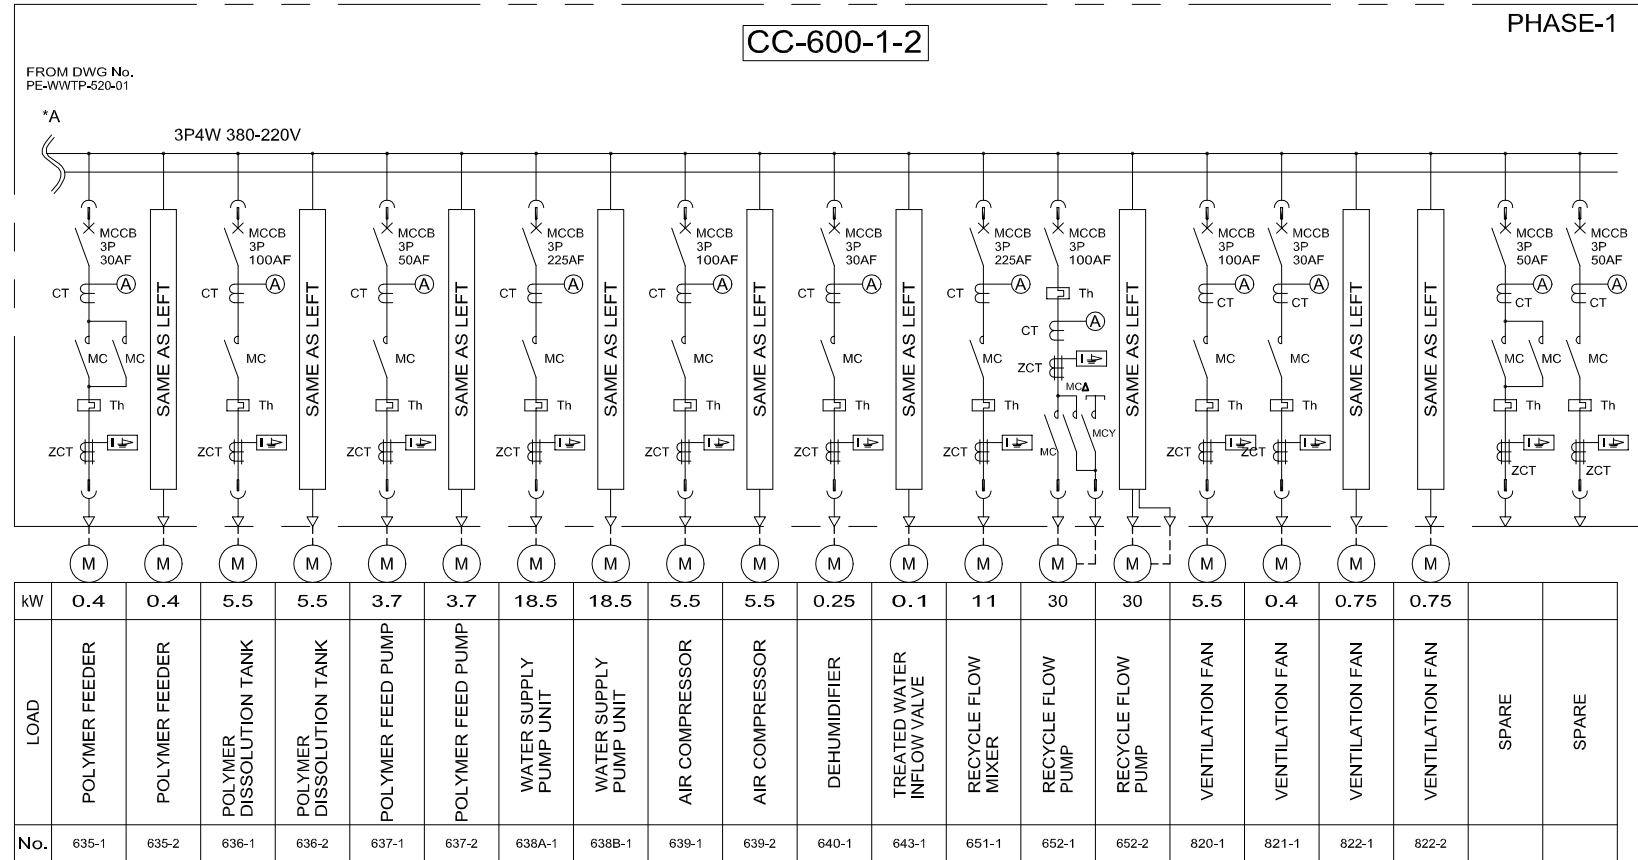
PHASE-1

CC-600-1-2

FROM DWG No.
PE-WWTP-520-01

*A

3P4W 380-220V

MCCB 3P 30AF
CT
A
MC MC
Th
ZCT

SAME AS LEFT

MCCB 3P 100AF
CT
A
MC
Th
ZCT

SAME AS LEFT

MCCB 3P 50AF
CT
A
MC
Th
ZCT

SAME AS LEFT

MCCB 3P 225AF
CT
A
MC
Th
ZCT

SAME AS LEFT

MCCB 3P 100AF
CT
A
MC
Th
ZCT

SAME AS LEFT

MCCB 3P 30AF
CT
A
MC
Th
ZCT

SAME AS LEFT

MCCB 3P 225AF
CT
A
MC
Th
ZCT

MCCB 3P 100AF
Th
CT
A
ZCT
MCΔ
MC
MCY

SAME AS LEFT

MCCB 3P 100AF
A
CT
MC
Th
ZCT

MCCB 3P 30AF
A
CT
MC
Th
ZCT

SAME AS LEFT

SAME AS LEFT

MCCB 3P 50AF
A
CT
MC MC
Th
ZCT

MCCB 3P 50AF
A
CT
MC
Th
ZCT

M M M M M M M M M M M M M M M M M M M

| kW | 0.4 | 0.4 | 5.5 | 5.5 | 3.7 | 3.7 | 18.5 | 18.5 | 5.5 | 5.5 | 0.25 | 0.1 | 11 | 30 | 30 | 5.5 | 0.4 | 0.75 | 0.75 | | |
|---|---|---|---|---|---|---|---|---|---|---|---|---|---|---|---|---|---|---|---|---|---|
| LOAD | POLYMER FEEDER | POLYMER FEEDER | POLYMER DISSOLUTION TANK | POLYMER DISSOLUTION TANK | POLYMER FEED PUMP | POLYMER FEED PUMP | WATER SUPPLY PUMP UNIT | WATER SUPPLY PUMP UNIT | AIR COMPRESSOR | AIR COMPRESSOR | DEHUMIDIFIER | TREATED WATER INFLOW VALVE | RECYCLE FLOW MIXER | RECYCLE FLOW PUMP | RECYCLE FLOW PUMP | VENTILATION FAN | VENTILATION FAN | VENTILATION FAN | VENTILATION FAN | SPARE | SPARE |
| No. | 635-1 | 635-2 | 636-1 | 636-2 | 637-1 | 637-2 | 638A-1 | 638B-1 | 639-1 | 639-2 | 640-1 | 643-1 | 651-1 | 652-1 | 652-2 | 820-1 | 821-1 | 822-1 | 822-2 | | |